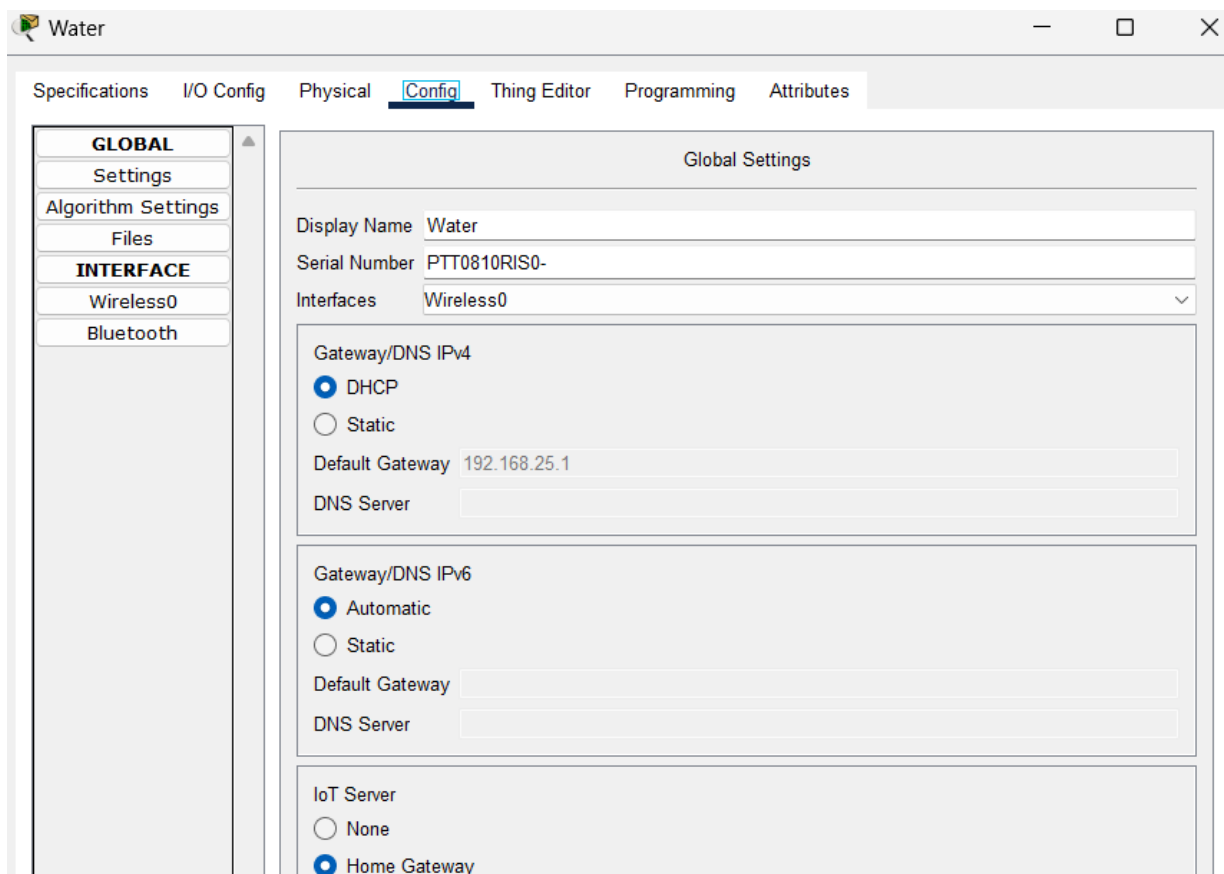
Water

Specifications I/O Config Physical Config Thing Editor Programming Attributes

GLOBAL
Settings
Algorithm Settings
Files
INTERFACE
Wireless0
Bluetooth

Global Settings

Display Name Water
Serial Number PTT0810RIS0-
Interfaces Wireless0

Gateway/DNS IPv4
DHCP
Static
Default Gateway 192.168.25.1
DNS Server

Gateway/DNS IPv6
Automatic
Static
Default Gateway
DNS Server

IoT Server
None
Home Gateway